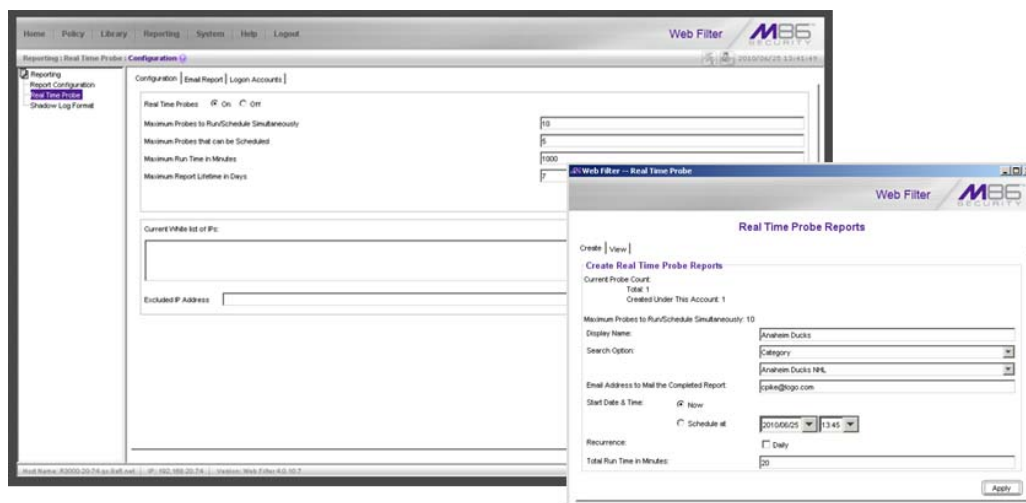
Home | Policy | Library | Reporting | System | Help | Logout

Web Filter

M86 SECURITY

Reporting : Real Time Probe : Configuration

2010/06/25 13:41:49

Reporting
Report Configuration
Real Time Probe
Shadow Log Format

Configuration | Email Report | Logon Accounts

Real Time Probes On Off

Maximum Probes to Run/Schedule Simultaneously 10

Maximum Probes that can be Scheduled 5

Maximum Run Time in Minutes 1000

Maximum Report Lifetime in Days 7

Current White list of IPs:

Excluded IP Address

Host Name: R3000-20-74.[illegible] | IP: 192.168.20.74 | Version: Web Filter 4.0.10.7

Web Filter -- Real Time Probe

Web Filter

M86 SECURITY

Real Time Probe Reports

Create | View

Create Real Time Probe Reports

Current Probe Count:
Total: 1
Created Under This Account: 1

Maximum Probes to Run/Schedule Simultaneously: 10

Display Name: Anaheim Ducks

Search Option: Category

Anaheim Ducks NHL

Email Address to Mail the Completed Report: cpike@logo.com

Start Date & Time: Now

Schedule at 2010/06/25 13:45

Recurrence: Daily

Total Run Time in Minutes: 20

Apply